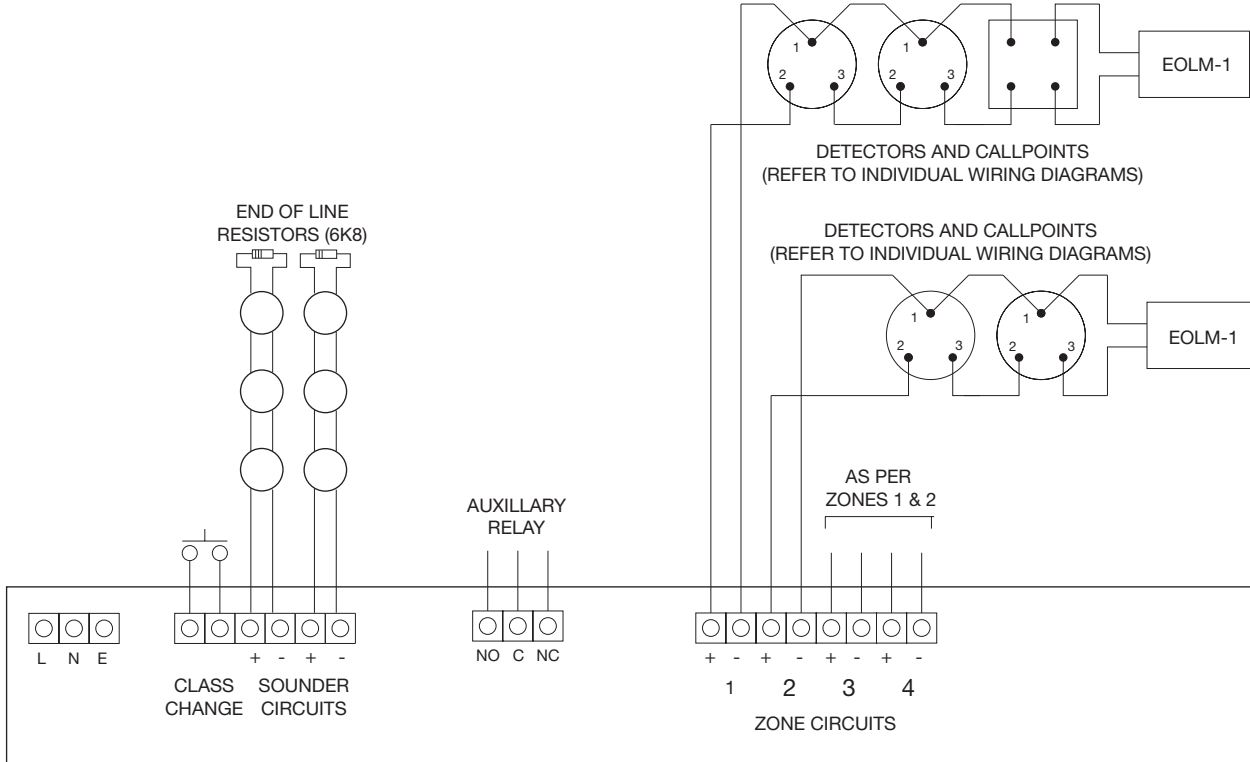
1 1
2 3 2 3
EOLM-1

DETECTORS AND CALLPOINTS
(REFER TO INDIVIDUAL WIRING DIAGRAMS)

END OF LINE
RESISTORS (6K8)

DETECTORS AND CALLPOINTS
(REFER TO INDIVIDUAL WIRING DIAGRAMS)

1 1
2 3 2 3
EOLM-1

AS PER
ZONES 1 & 2

AUXILLARY
RELAY

L N E

+ - + -

CLASS CHANGE

SOUNDER CIRCUITS

NO C NC

+ - + - + - + -

1 2 3 4

ZONE CIRCUITS